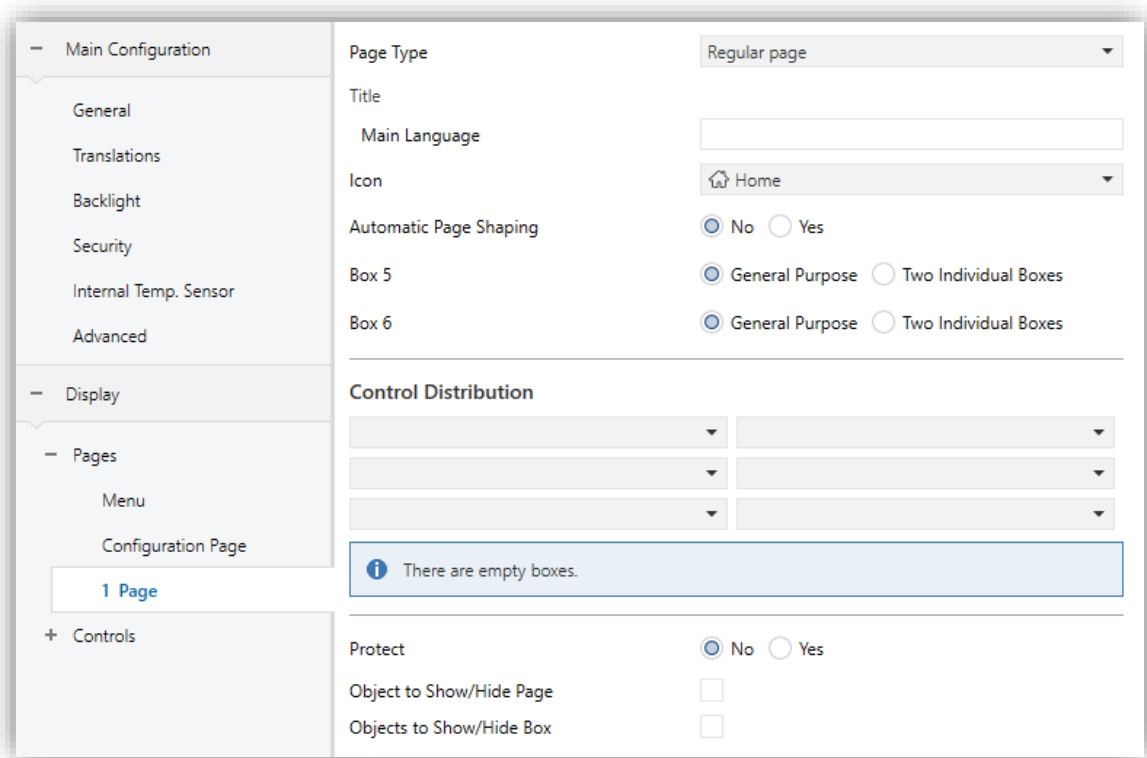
− Main Configuration

General

Translations

Backlight

Security

Internal Temp. Sensor

Advanced

− Display

− Pages

Menu

Configuration Page

1 Page

+ Controls

Page Type | Regular page

Title

Main Language

Icon | Home

Automatic Page Shaping | No | Yes

Box 5 | General Purpose | Two Individual Boxes

Box 6 | General Purpose | Two Individual Boxes

Control Distribution

There are empty boxes.

Protect | No | Yes

Object to Show/Hide Page

Objects to Show/Hide Box